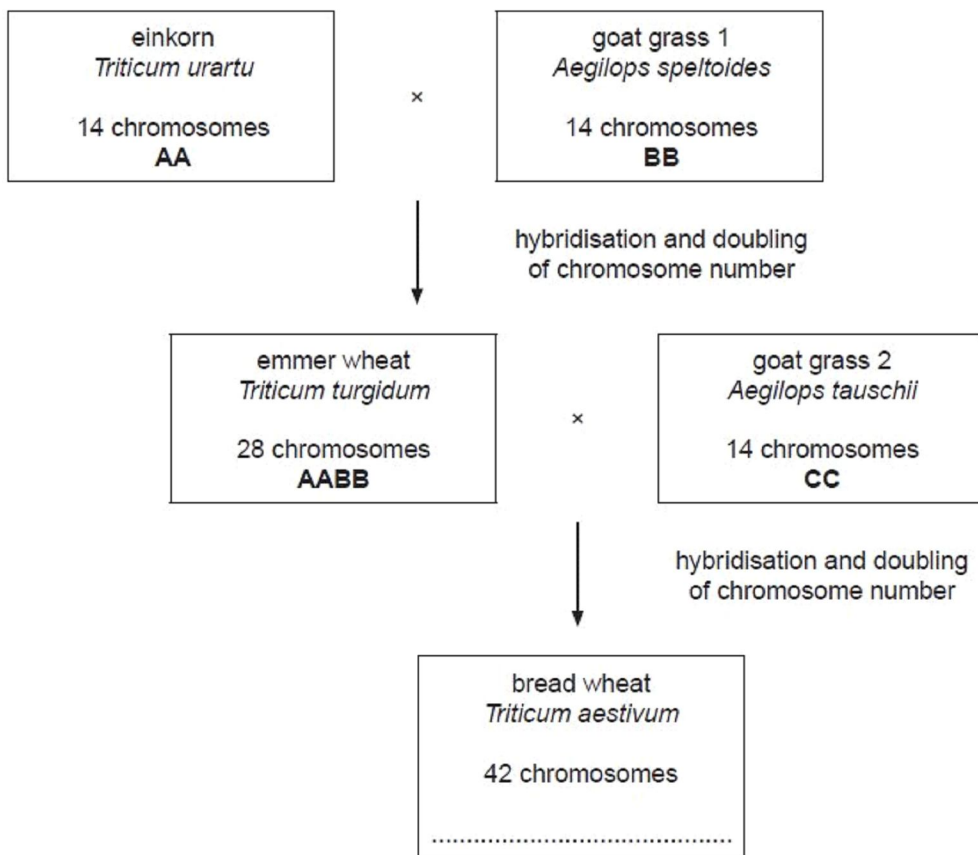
einkorn
*Triticum urartu*

14 chromosomes
**AA**

×

goat grass 1
*Aegilops speltoides*

14 chromosomes
**BB**

hybridisation and doubling of chromosome number

emmer wheat
*Triticum turgidum*

28 chromosomes
**AABB**

×

goat grass 2
*Aegilops tauschii*

14 chromosomes
**CC**

hybridisation and doubling of chromosome number

bread wheat
*Triticum aestivum*

42 chromosomes

.......................................